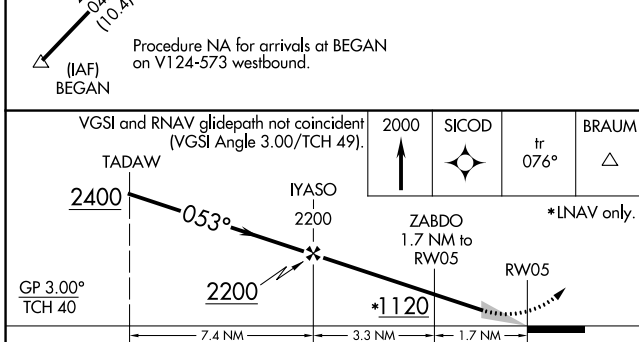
04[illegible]
(10.4)

(IAF)
BEGAN

Procedure NA for arrivals at BEGAN on V124-573 westbound.

VGSI and RNAV glidepath not coincident (VGSI Angle 3.00/TCH 49).

| 2000 | SICOD | tr 076° | BRAUM |
|---|---|---|---|

*LNAV only.

TADAW
2400
053°
IYASO
2200
2200
ZABDO
1.7 NM to
RW05
RW05
*1120
GP 3.00°
TCH 40
7.4 NM
3.3 NM
1.7 NM